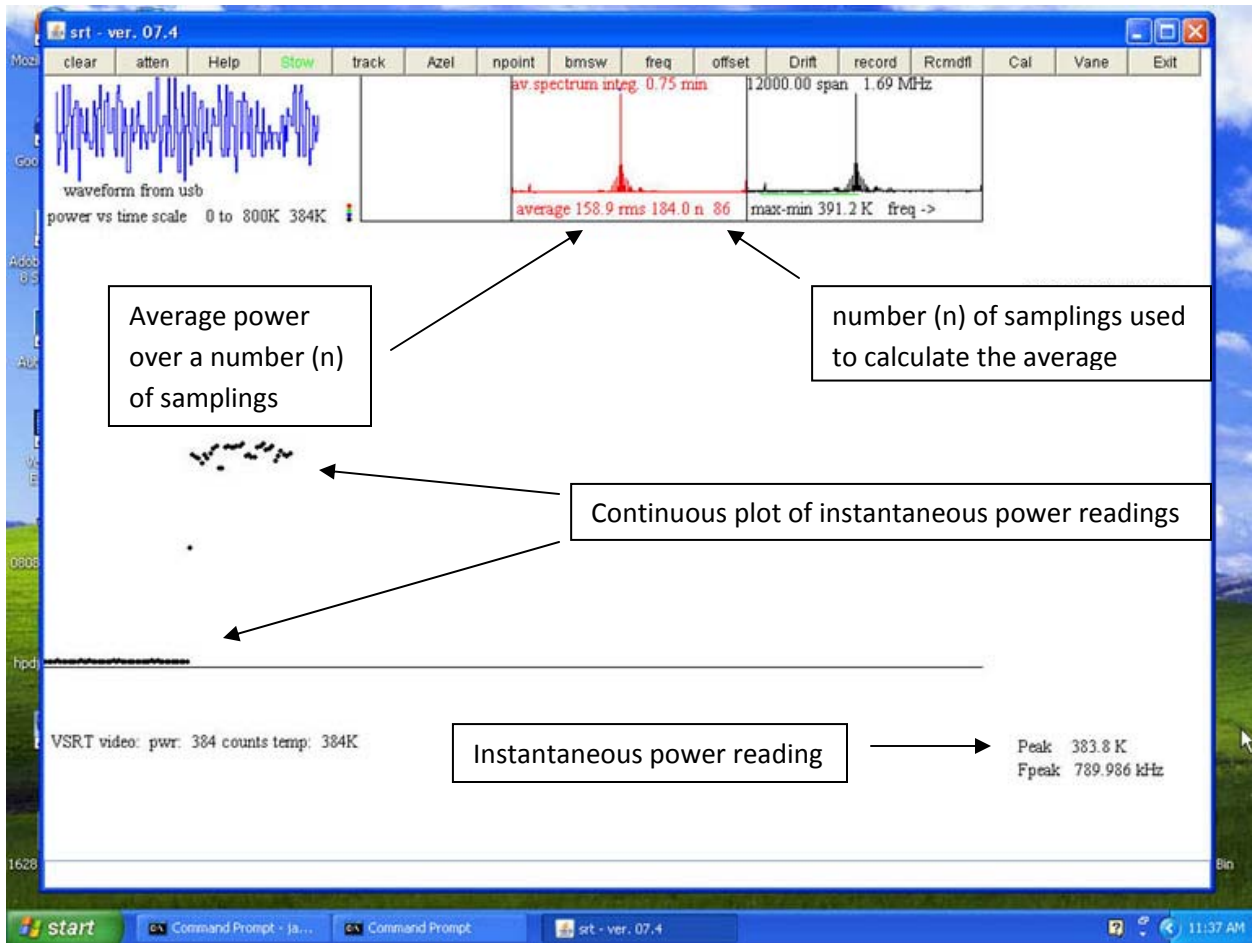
srt - ver. 07.4

clear | atten | Help | Stow | track | Azel | npoint | bmsw | freq | offset | Drift | record | Rcmdfl | Cal | Vane | Exit

waveform from usb
power vs time scale 0 to 800K 384K

av.spectrum integ. 0.75 min
average 158.9 rms 184.0 n 86

12000.00 span 1.69 MHz
max-min 391.2 K freq ->

Average power over a number (n) of samplings

number (n) of samplings used to calculate the average

Continuous plot of instantaneous power readings

VSRT video: pwr: 384 counts temp: 384K

Instantaneous power reading

Peak 383.8 K
Fpeak 789.986 kHz

start
Command Prompt - ja...
Command Prompt
srt - ver. 07.4
11:37 AM